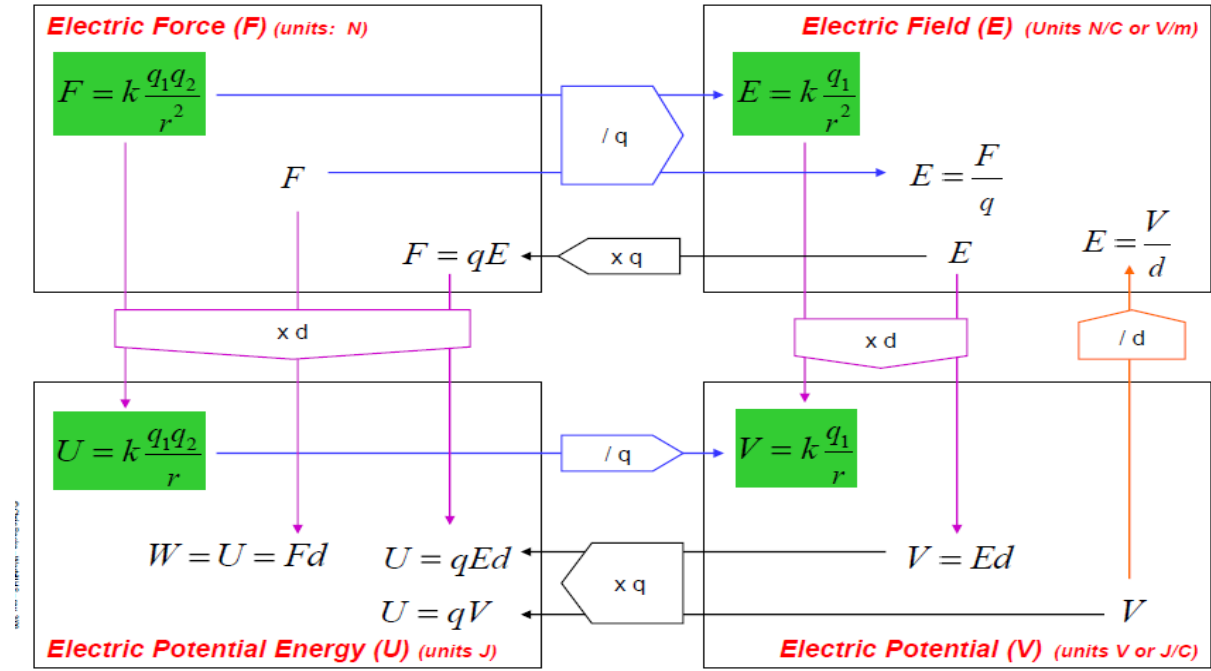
Electric Force (F) (units: N)

$F = k\frac{q_1 q_2}{r^2}$

$F$

$F = qE$

Electric Field (E) (Units N/C or V/m)

$E = k\frac{q_1}{r^2}$

$E = \frac{F}{q}$

$E$

$E = \frac{V}{d}$

/ q

x q

x d

x d

/ d

Electric Potential Energy (U) (units J)

$U = k\frac{q_1 q_2}{r}$

$W = U = Fd$

$U = qEd$

$U = qV$

/ q

x q

Electric Potential (V) (units V or J/C)

$V = k\frac{q_1}{r}$

$V = Ed$

$V$